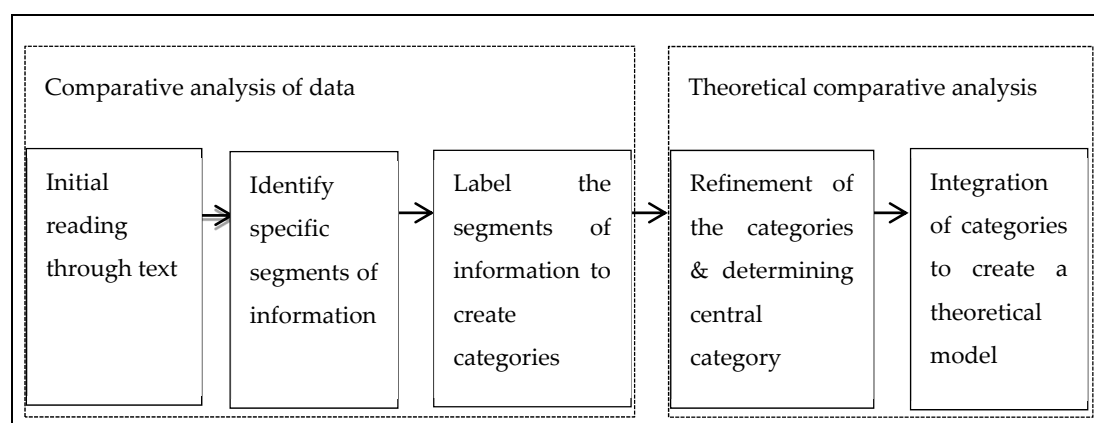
Comparative analysis of data

Initial reading through text

Identify specific segments of information

Label the segments of information to create categories

Theoretical comparative analysis

Refinement of the categories & determining central category

Integration of categories to create a theoretical model